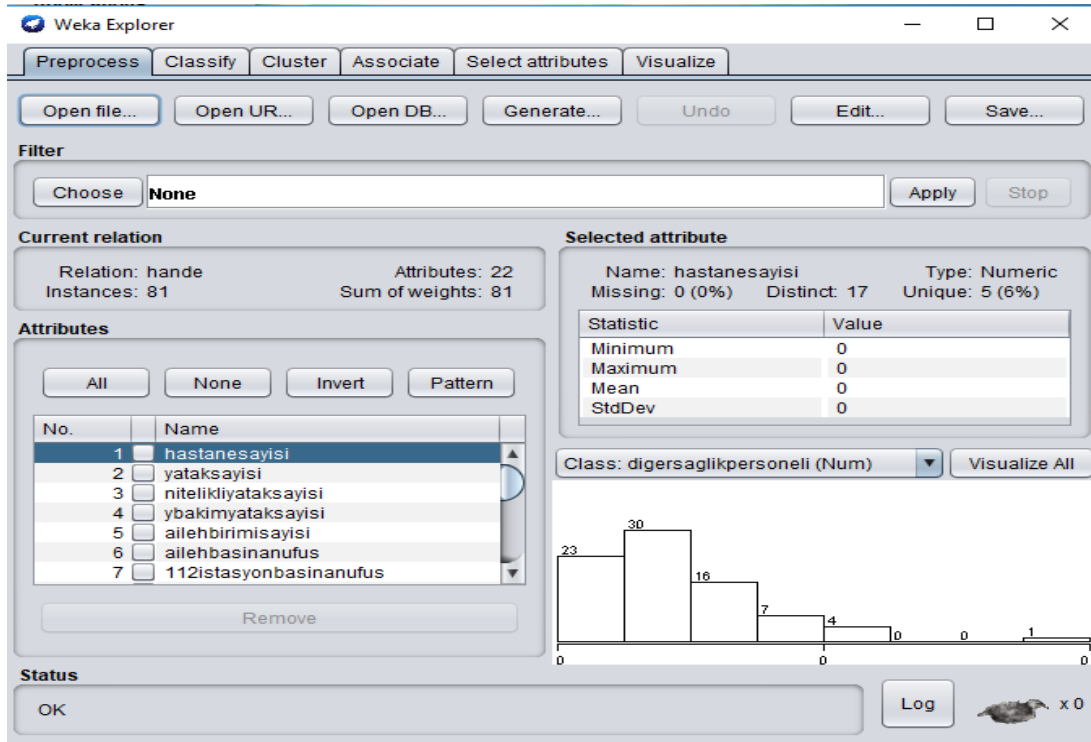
Weka Explorer

Preprocess | Classify | Cluster | Associate | Select attributes | Visualize

Open file... | Open UR... | Open DB... | Generate... | Undo | Edit... | Save...

Filter

Choose | None | Apply | Stop

Current relation

Relation: hande
Attributes: 22
Instances: 81
Sum of weights: 81

Attributes

All | None | Invert | Pattern

| No. | | Name |
|---|---|---|
| 1 | | hastanesayisi |
| 2 | | yataksayisi |
| 3 | | nitelikliyataksayisi |
| 4 | | ybakimyataksayisi |
| 5 | | ailehbirimisayisi |
| 6 | | ailehbasinanufus |
| 7 | | 112istasyonbasinanufus |

Remove

Selected attribute

Name: hastanesayisi
Type: Numeric
Missing: 0 (0%)
Distinct: 17
Unique: 5 (6%)

| Statistic | Value |
|---|---|
| Minimum | 0 |
| Maximum | 0 |
| Mean | 0 |
| StdDev | 0 |

Class: digersaglikpersoneli (Num) | Visualize All

23 30 16 7 4 0 0 1

0 0 0

Status

OK

Log

x 0